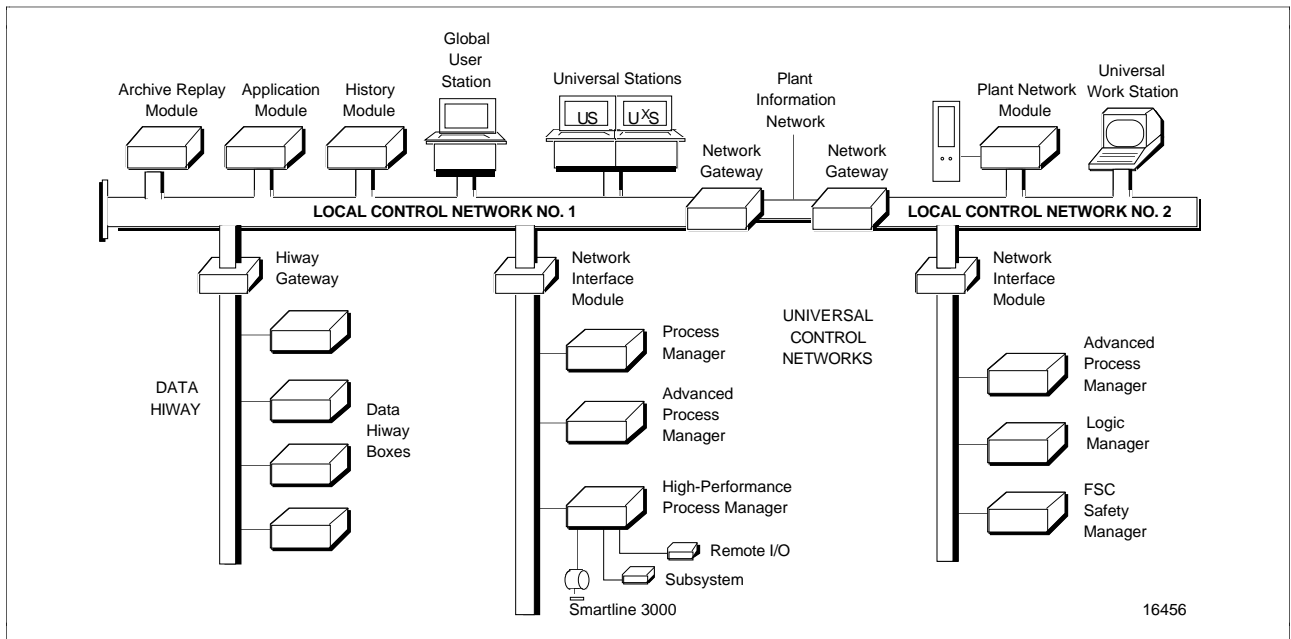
Archive Replay Module

Application Module

History Module

Global User Station

Universal Stations

US

$U^XS$

Plant Information Network

Plant Network Module

Universal Work Station

Network Gateway

Network Gateway

LOCAL CONTROL NETWORK NO. 1

LOCAL CONTROL NETWORK NO. 2

Hiway Gateway

Network Interface Module

Network Interface Module

DATA HIWAY

Data Hiway Boxes

Process Manager

Advanced Process Manager

High-Performance Process Manager

Remote I/O

Subsystem

Smartline 3000

UNIVERSAL CONTROL NETWORKS

Advanced Process Manager

Logic Manager

FSC Safety Manager

16456